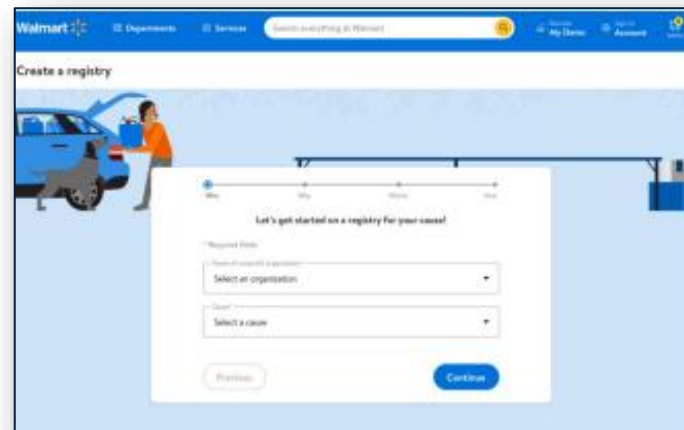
Walmart

Departments

Services

Search everything at Walmart

My Items

Sign In Account

Create a registry

Who

Why

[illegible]

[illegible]

Let's get started on a registry for your cause!

* Required fields

Name of nonprofit organization*

Select an organization

Cause*

Select a cause

Previous

Continue